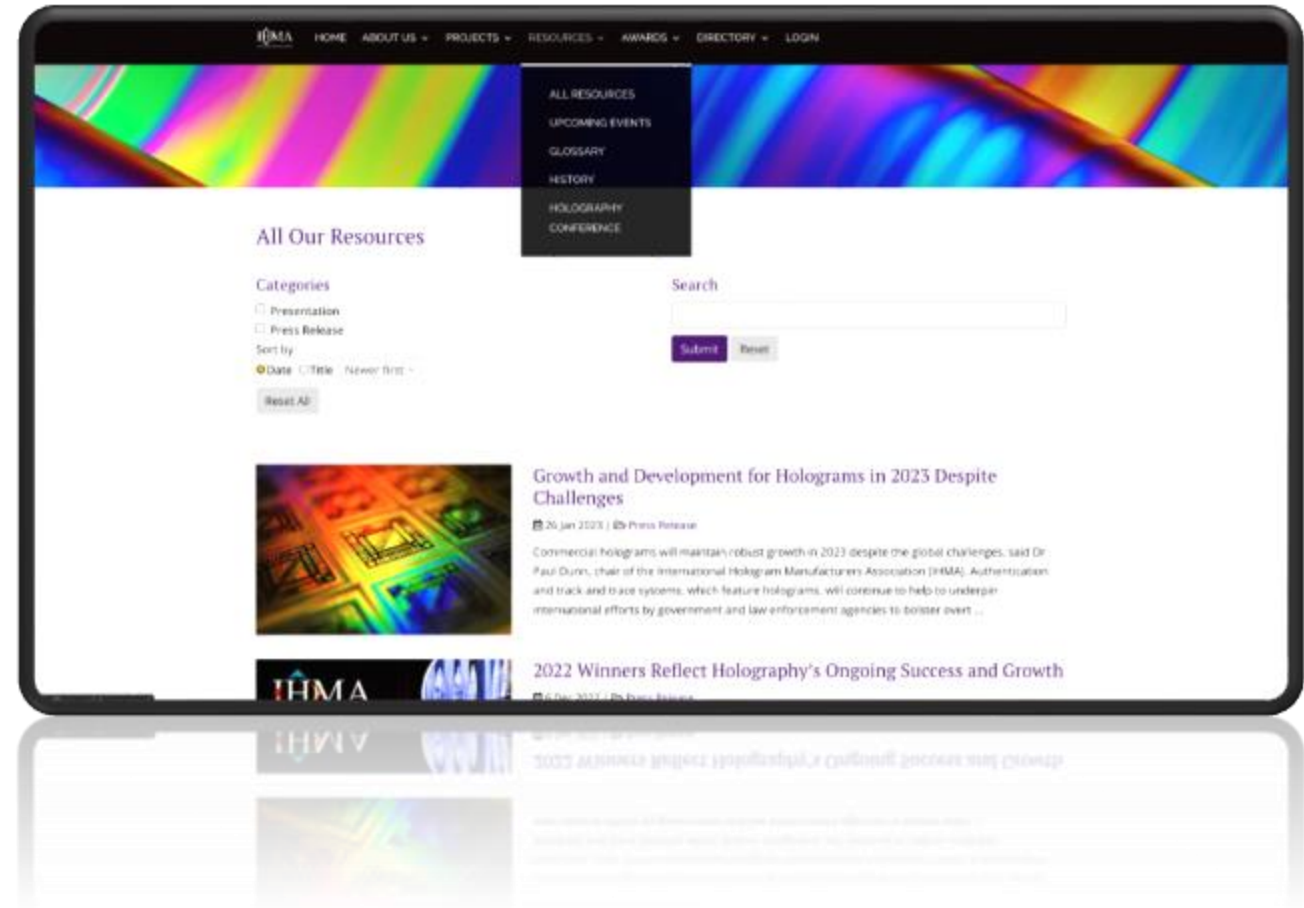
IHMA HOME ABOUT US PROJECTS RESOURCES AWARDS DIRECTORY LOGIN

ALL RESOURCES
UPCOMING EVENTS
GLOSSARY
HISTORY
HOLOGRAPHY CONFERENCE

All Our Resources

Categories
Presentation
Press Release
Sort by
Date Title Newer first

Reset All

Search

Submit Reset

Growth and Development for Holograms in 2023 Despite Challenges

26 Jan 2023 | Press Release

Commercial holograms will maintain robust growth in 2023 despite the global challenges, said Dr Paul Dunn, chair of the International Hologram Manufacturers Association (IHMA). Authentication and track and trace systems, which feature holograms, will continue to help to underpin international efforts by government and law enforcement agencies to bolster overt ...

IHMA

2022 Winners Reflect Holography's Ongoing Success and Growth

6 Dec 2022 | Press Release